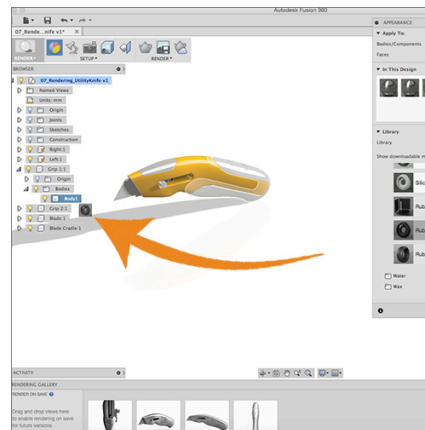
Autodesk Fusion 360

07_Rende...nife v1*

RENDER

SETUP

RENDER

BROWSER

07_Rendering_UtilityKnife v1

Named Views

Units: mm

Origin

Joints

Sketches

Construction

Right 1

Left 1

Grip 1:1

Origin

Bodies

Body1

Grip 2:1

Blade 1

Blade Cradle 1

APPEARANCE

Apply To:

Bodies/Components

Faces

In This Design

Library

Library

Show downloadable m

Silic

Rub

Rub

Rub

Water

Wax

ACTIVITY

RENDERING GALLERY

RENDER ON SAVE

Drag and drop views here to enable rendering on save for future versions